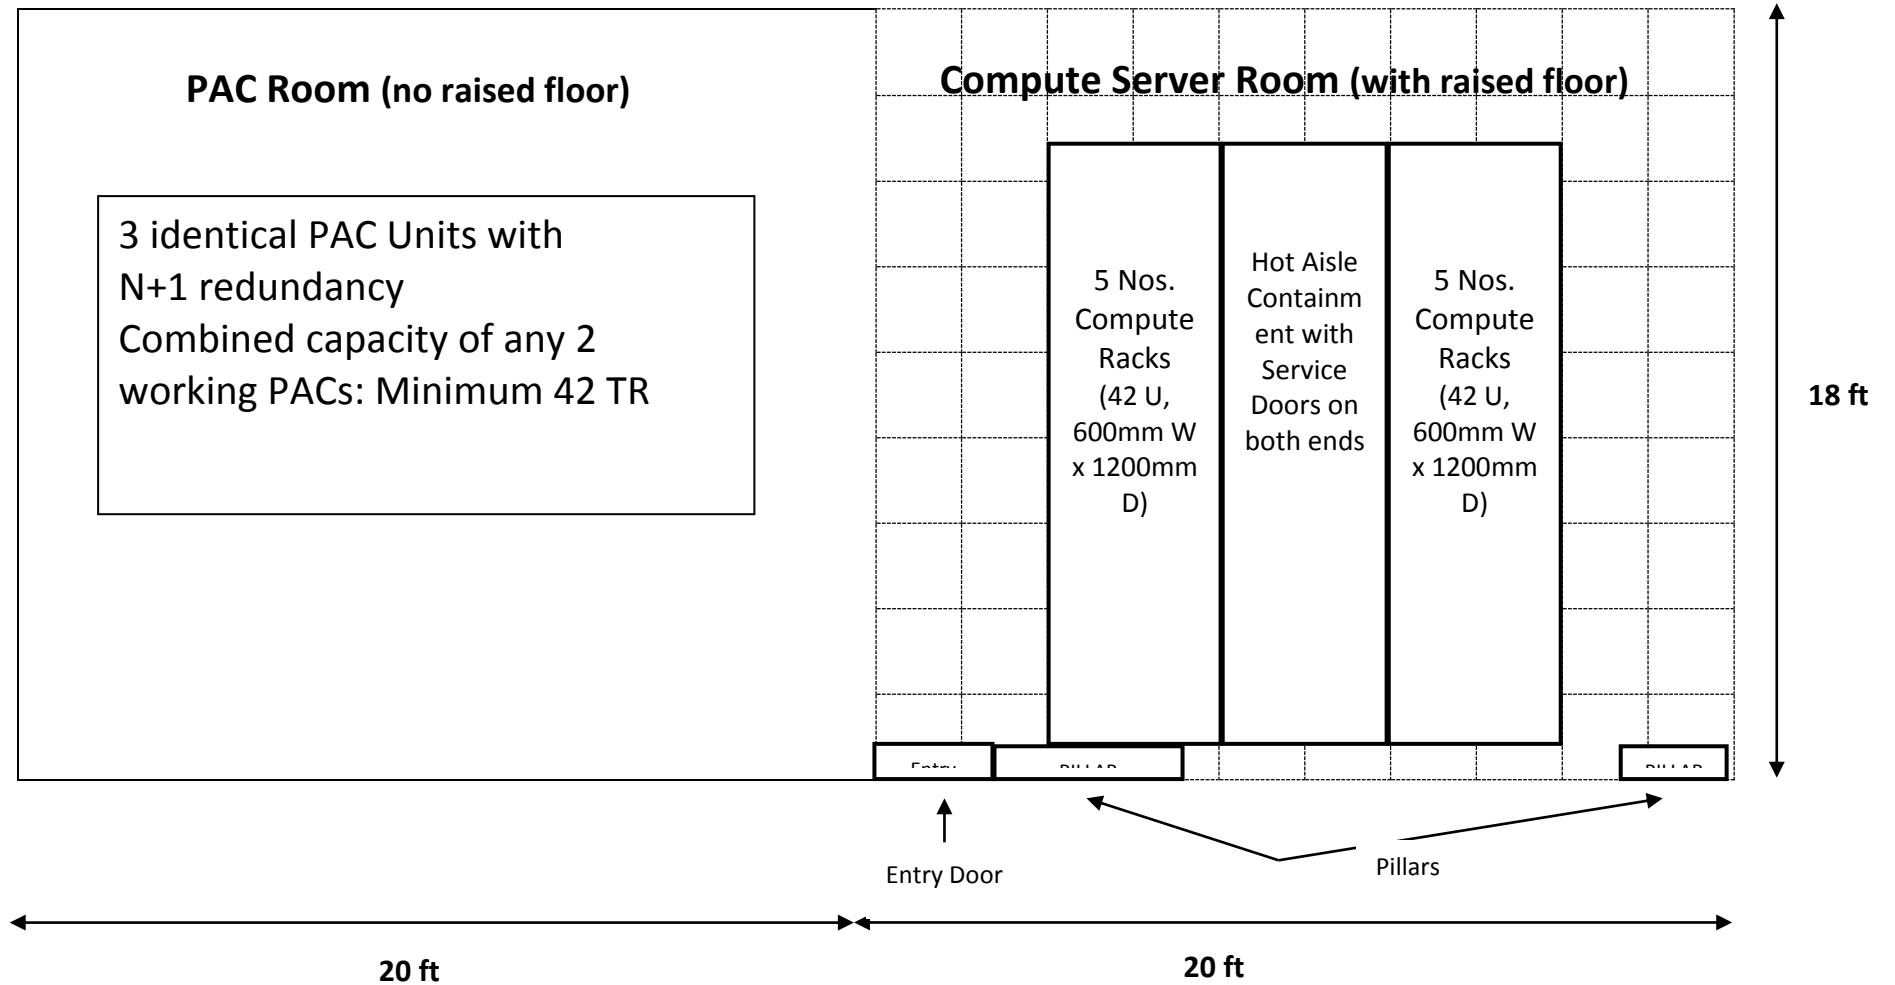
PAC Room (no raised floor)

3 identical PAC Units with N+1 redundancy
Combined capacity of any 2 working PACs: Minimum 42 TR

Compute Server Room (with raised floor)

5 Nos. Compute Racks (42 U, 600mm W x 1200mm D)

Hot Aisle Containment with Service Doors on both ends

5 Nos. Compute Racks (42 U, 600mm W x 1200mm D)

18 ft

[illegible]

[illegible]

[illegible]

Entry Door

Pillars

20 ft

20 ft